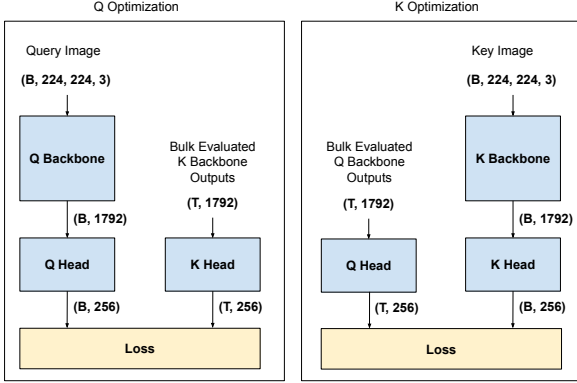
Q Optimization

Query Image

(B, 224, 224, 3)

Q Backbone

Bulk Evaluated K Backbone Outputs

(B, 1792)

(T, 1792)

Q Head

K Head

(B, 256)

(T, 256)

Loss

K Optimization

Key Image

(B, 224, 224, 3)

Bulk Evaluated Q Backbone Outputs

K Backbone

(T, 1792)

(B, 1792)

Q Head

K Head

(T, 256)

(B, 256)

Loss